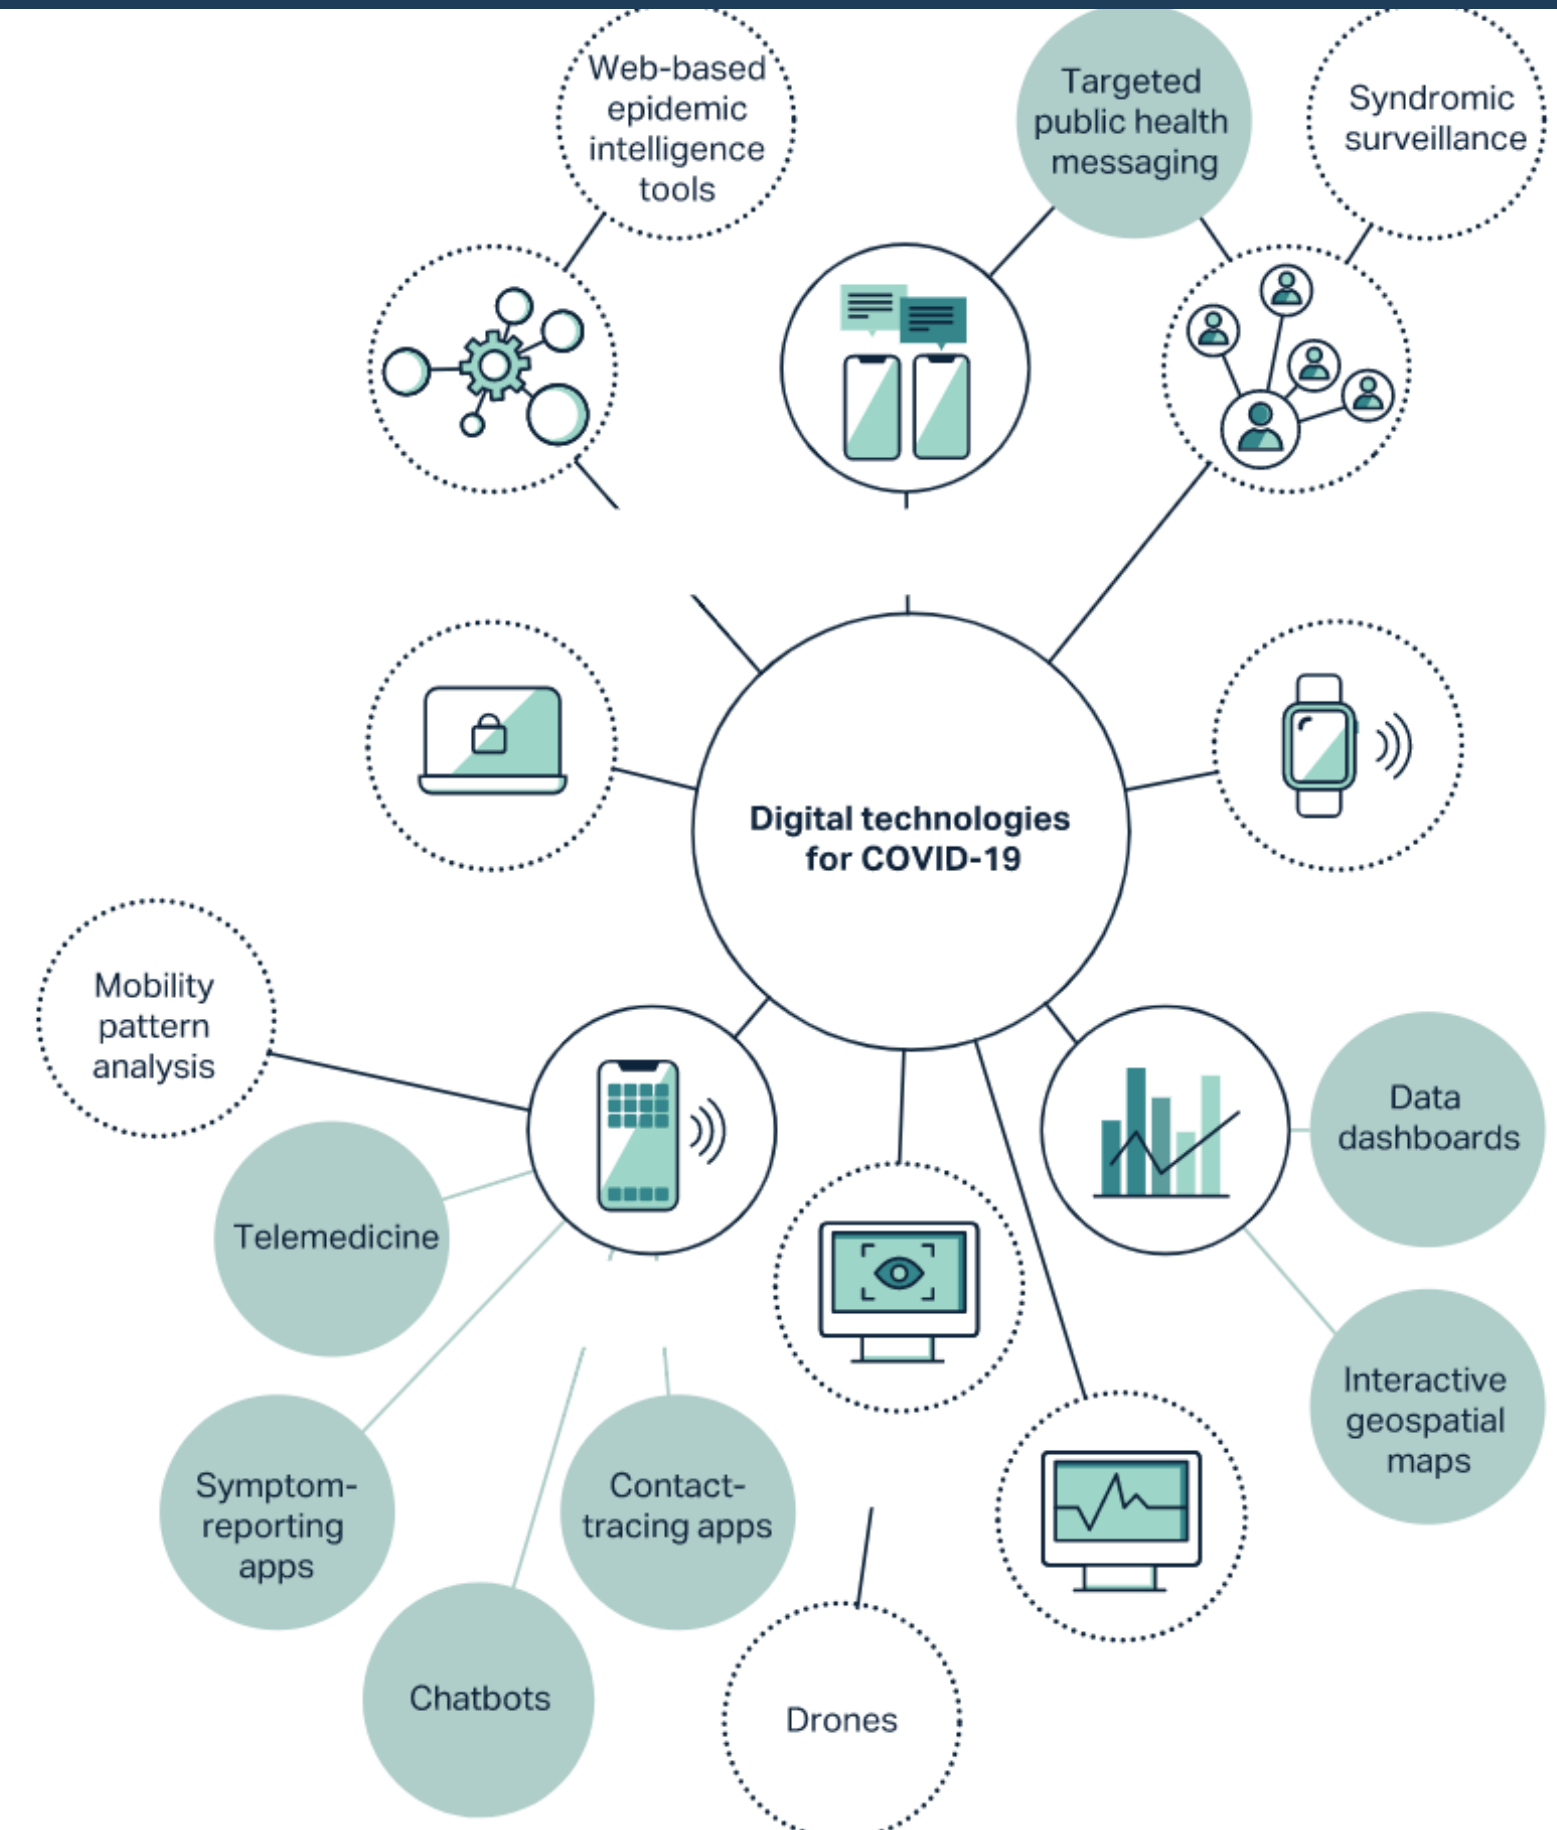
Web-based epidemic intelligence tools

Targeted public health messaging

Syndromic surveillance

Digital technologies for COVID-19

Mobility pattern analysis

Telemedicine

Data dashboards

Interactive geospatial maps

Symptom-reporting apps

Contact-tracing apps

Chatbots

Drones